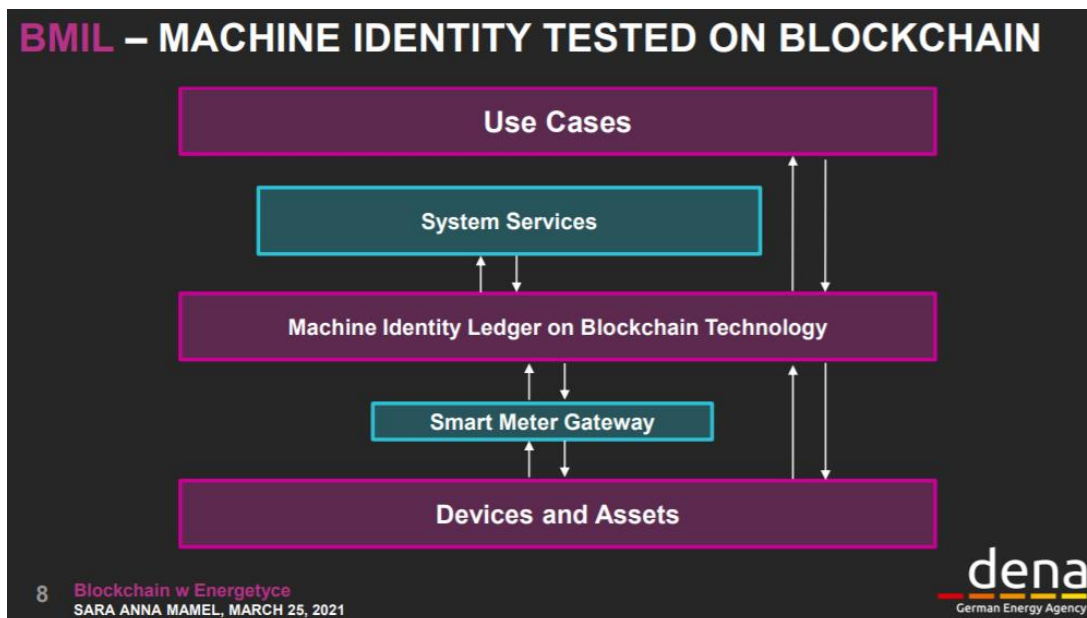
BMIL – MACHINE IDENTITY TESTED ON BLOCKCHAIN

Use Cases

System Services

Machine Identity Ledger on Blockchain Technology

Smart Meter Gateway

Devices and Assets

8 Blockchain w Energetyce
SARA ANNA MAMEL, MARCH 25, 2021

dena
German Energy Agency